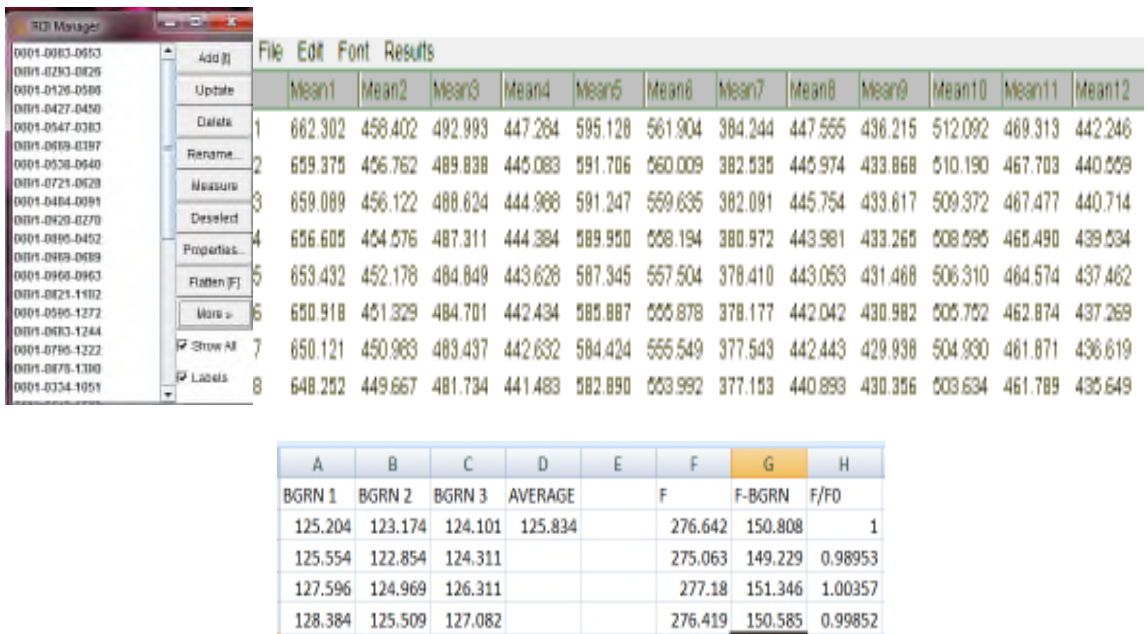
ROI Manager

0001-0083-0653
0001-0293-0826
0001-0126-0586
0001-0427-0450
0001-0547-0383
0001-0689-0397
0001-0536-0640
0001-0721-0628
0001-0484-0091
0001-0920-0270
0001-0895-0452
0001-0989-0689
0001-0966-0963
0001-0821-1102
0001-0595-1272
0001-0683-1244
0001-0796-1222
0001-0875-1300
0001-0334-1051

Add [t]
Update
Delete
Rename...
Measure
Deselect
Properties...
Flatten [F]
More »
Show All
Labels

File Edit Font Results

| | Mean1 | Mean2 | Mean3 | Mean4 | Mean5 | Mean6 | Mean7 | Mean8 | Mean9 | Mean10 | Mean11 | Mean12 |
|---|---|---|---|---|---|---|---|---|---|---|---|---|
| 1 | 662.302 | 458.402 | 492.993 | 447.284 | 595.128 | 561.904 | 384.244 | 447.555 | 436.215 | 512.092 | 469.313 | 442.246 |
| 2 | 659.375 | 456.762 | 489.838 | 446.083 | 591.706 | 560.009 | 382.535 | 445.974 | 433.868 | 510.190 | 467.703 | 440.559 |
| 3 | 659.089 | 456.122 | 488.624 | 444.988 | 591.247 | 559.635 | 382.091 | 445.754 | 433.617 | 509.372 | 467.477 | 440.714 |
| 4 | 656.605 | 454.576 | 487.311 | 444.384 | 589.950 | 558.194 | 380.972 | 443.981 | 433.265 | 508.595 | 465.490 | 439.534 |
| 5 | 653.432 | 452.178 | 484.849 | 443.628 | 587.345 | 557.504 | 378.410 | 443.053 | 431.468 | 506.310 | 464.574 | 437.462 |
| 6 | 650.918 | 451.329 | 484.701 | 442.434 | 585.887 | 555.878 | 378.177 | 442.042 | 430.982 | 505.752 | 462.874 | 437.269 |
| 7 | 650.121 | 450.983 | 483.437 | 442.632 | 584.424 | 555.549 | 377.543 | 442.443 | 429.938 | 504.930 | 461.871 | 436.619 |
| 8 | 648.252 | 449.667 | 481.734 | 441.483 | 582.890 | 553.992 | 377.153 | 440.893 | 430.356 | 503.634 | 461.789 | 435.649 |

| A | B | C | D | E | F | G | H |
|---|---|---|---|---|---|---|---|
| BGRN 1 | BGRN 2 | BGRN 3 | AVERAGE | | F | F-BGRN | F/F0 |
| 125.204 | 123.174 | 124.101 | 125.834 | | 276.642 | 150.808 | 1 |
| 125.554 | 122.854 | 124.311 | | | 275.063 | 149.229 | 0.98953 |
| 127.596 | 124.969 | 126.311 | | | 277.18 | 151.346 | 1.00357 |
| 128.384 | 125.509 | 127.082 | | | 276.419 | 150.585 | 0.99852 |